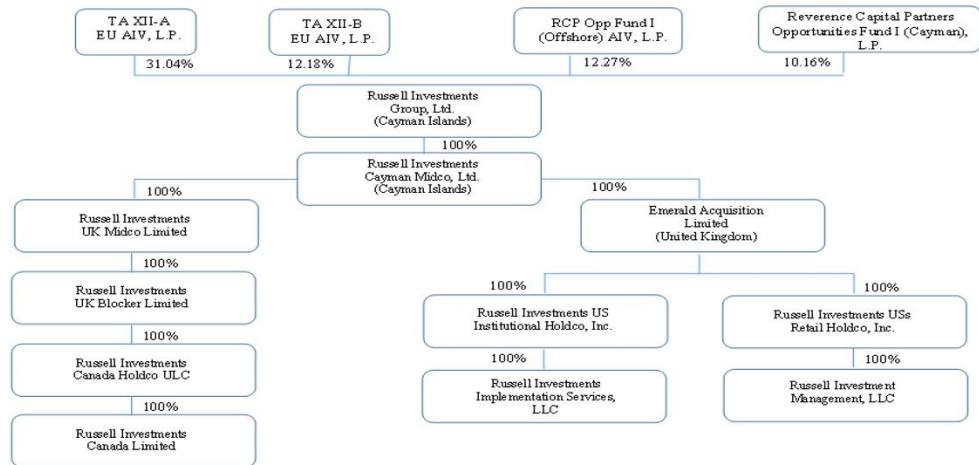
TA XII-A
EU AIV, L.P.

TA XII-B
EU AIV, L.P.

RCP Opp Fund I
(Offshore) AIV, L.P.

Reverence Capital Partners
Opportunities Fund I (Cayman),
L.P.

31.04%

12.18%

12.27%

10.16%

Russell Investments
Group, Ltd.
(Cayman Islands)

100%

Russell Investments
Cayman Midco, Ltd.
(Cayman Islands)

100%

100%

Russell Investments
UK Midco Limited

100%

Russell Investments
UK Blocker Limited

100%

Russell Investments
Canada Holdco ULC

100%

Russell Investments
Canada Limited

Emerald Acquisition
Limited
(United Kingdom)

100%

100%

Russell Investments US
Institutional Holdco, Inc.

100%

Russell Investments
Implementation Services,
LLC

Russell Investments USs
Retail Holdco, Inc.

100%

Russell Investment
Management, LLC